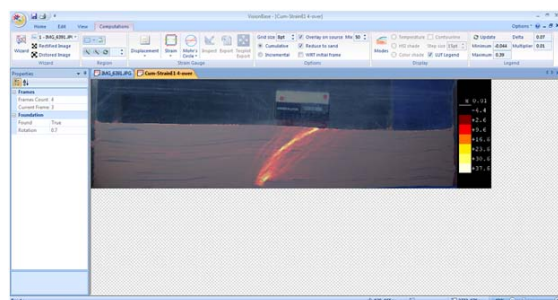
VisionBase - [Cum-Strain81 4-over]

Home Edit View Computations

Options

1 - BAG_8381.JPG

Rectified Image

Distorted Image

Wizard Region

Displacement Strain Mohr's Circle Export Export Export Export

Strain Gauge

Grid size 8pt Overlay on source Mn 50 Cumulative Reduce to sand Incremental Shift initial frame

Options

Modes Temperature Contourline HSB shade Step size Green shade LUT Legend

Display

Update Delta 0.07 Minimum -0.044 Multiplier 0.01 Maximum 0.39

Legend

Properties

Frames
Frames Count 4
Current Frame 2
Foundation
Found True
Rotation 0.7

BAG_8381.JPG Cum-Strain81 4-over

-0.01
-6.4
+2.6
+9.6
+16.6
+23.6
+30.6
+37.6